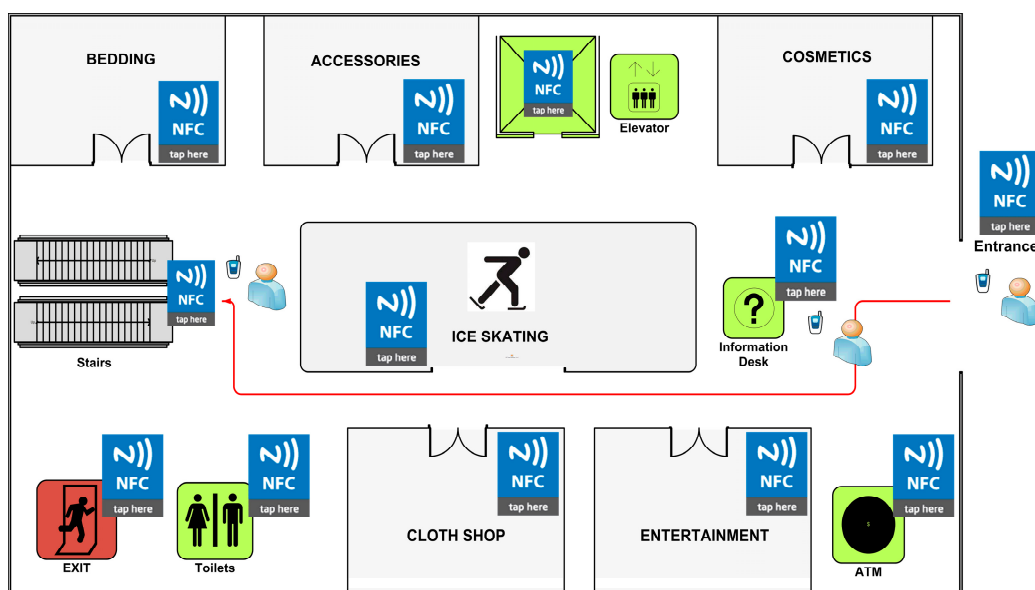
BEDDING

NFC
tap here

ACCESSORIES

NFC
tap here

NFC
tap here

Elevator

COSMETICS

NFC
tap here

NFC
tap here

Entrance

NFC
tap here

Stairs

NFC
tap here

ICE SKATING

NFC
tap here

Information Desk

NFC
tap here

EXIT

NFC
tap here

Toilets

NFC
tap here

CLOTH SHOP

ENTERTAINMENT

NFC
tap here

NFC
tap here

$

ATM